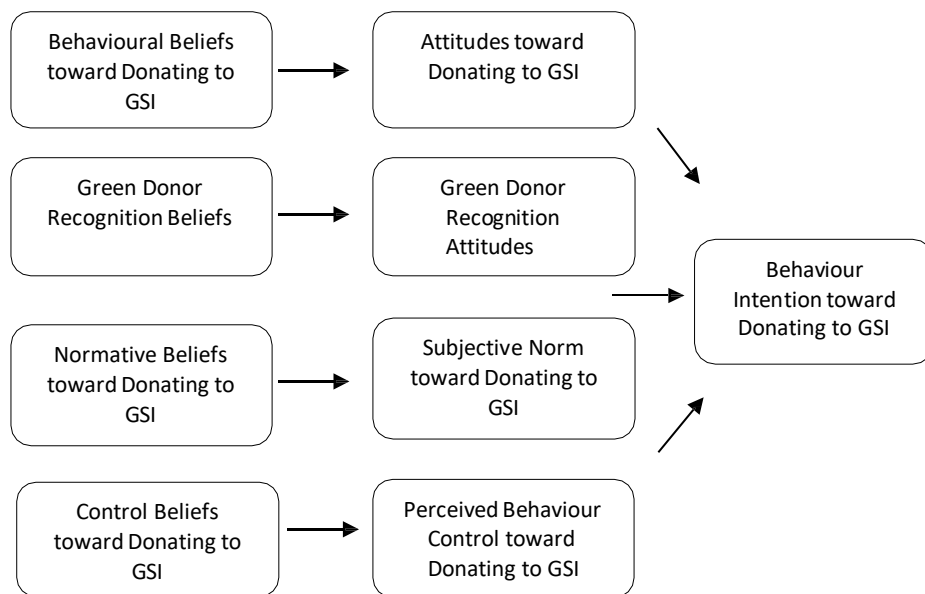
Behavioural Beliefs toward Donating to GSI

Attitudes toward Donating to GSI

Green Donor Recognition Beliefs

Green Donor Recognition Attitudes

Behaviour Intention toward Donating to GSI

Normative Beliefs toward Donating to GSI

Subjective Norm toward Donating to GSI

Control Beliefs toward Donating to GSI

Perceived Behaviour Control toward Donating to GSI